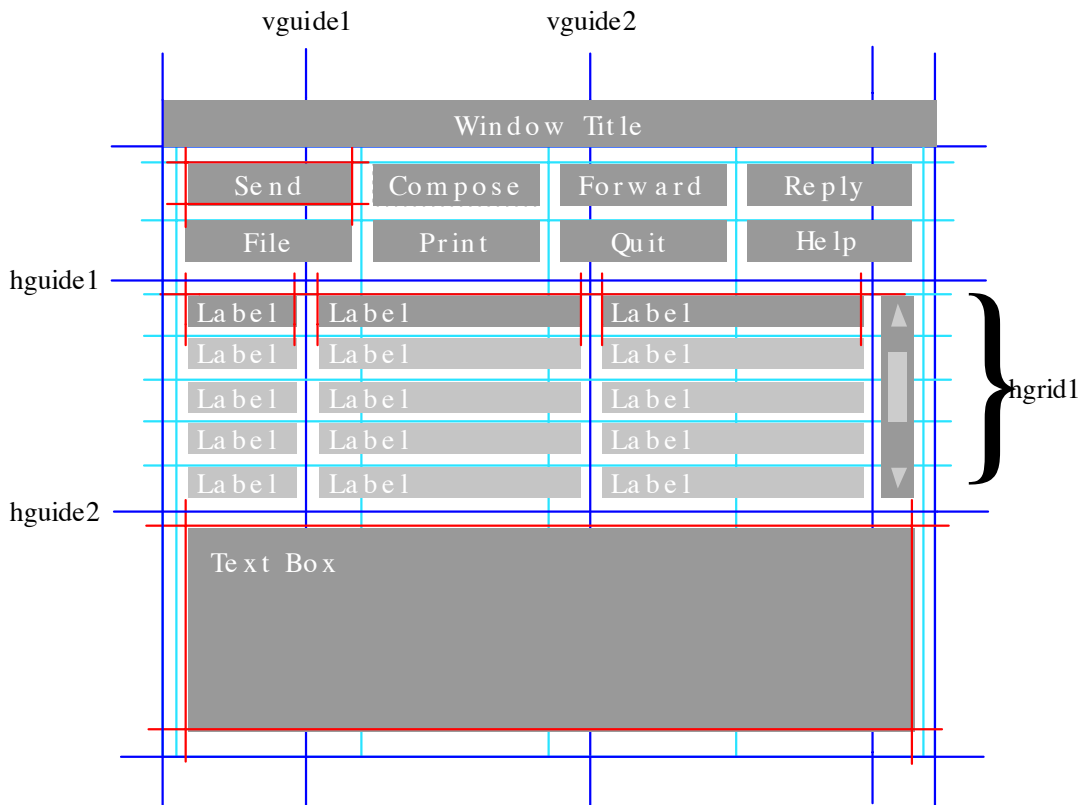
vguide1

vguide2

Window Title

Send Compose Forward Reply

File Print Quit Help

hguide1

| Label | Label | Label |
|---|---|---|
| Label | Label | Label |
| Label | Label | Label |
| Label | Label | Label |
| Label | Label | Label |

hgrid1

hguide2

Text Box